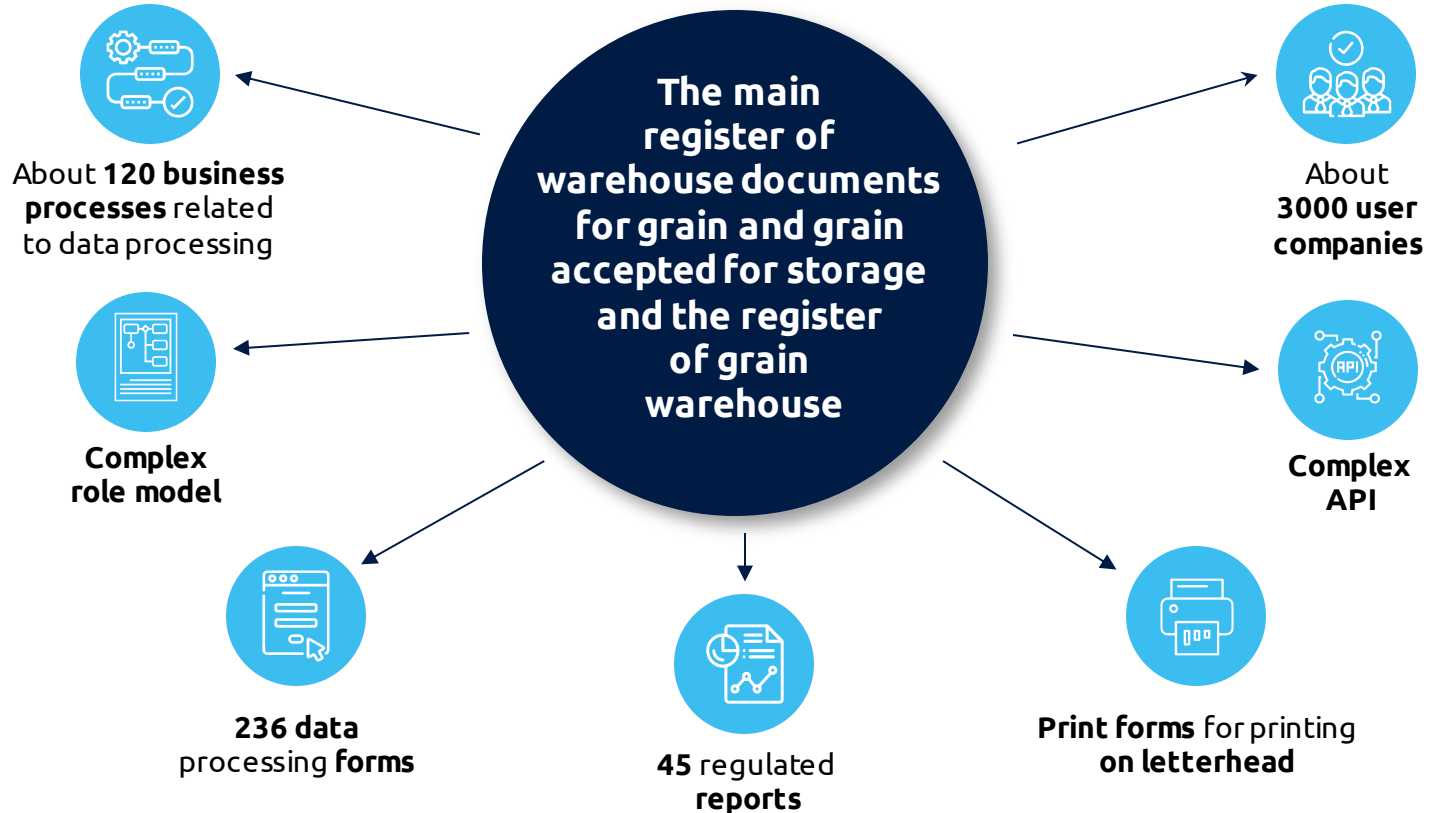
The main register of warehouse documents for grain and grain accepted for storage and the register of grain warehouse

About **120 business processes** related to data processing

About **3000 user companies**

API

**Complex role model**

**Complex API**

**236 data** processing **forms**

**45** regulated **reports**

**Print forms** for printing **on letterhead**